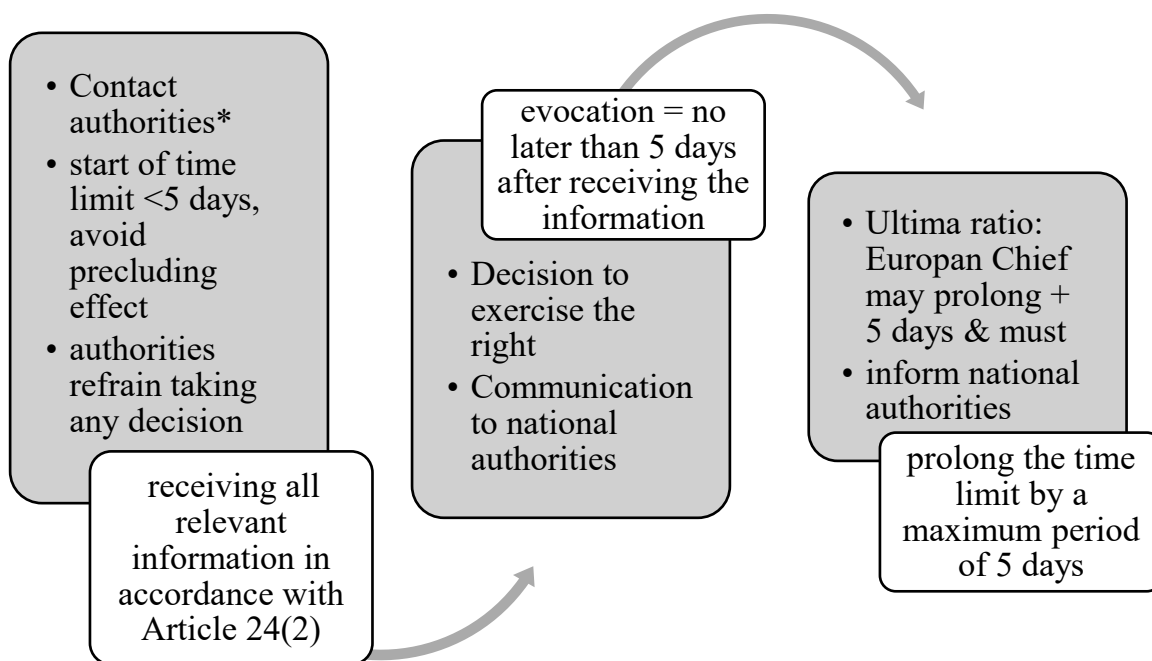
• Contact authorities*
• start of time limit <5 days, avoid precluding effect
• authorities refrain taking any decision

receiving all relevant information in accordance with Article 24(2)

evocation = no later than 5 days after receiving the information

• Decision to exercise the right
• Communication to national authorities

• Ultima ratio: Europan Chief may prolong + 5 days & must
• inform national authorities

prolong the time limit by a maximum period of 5 days